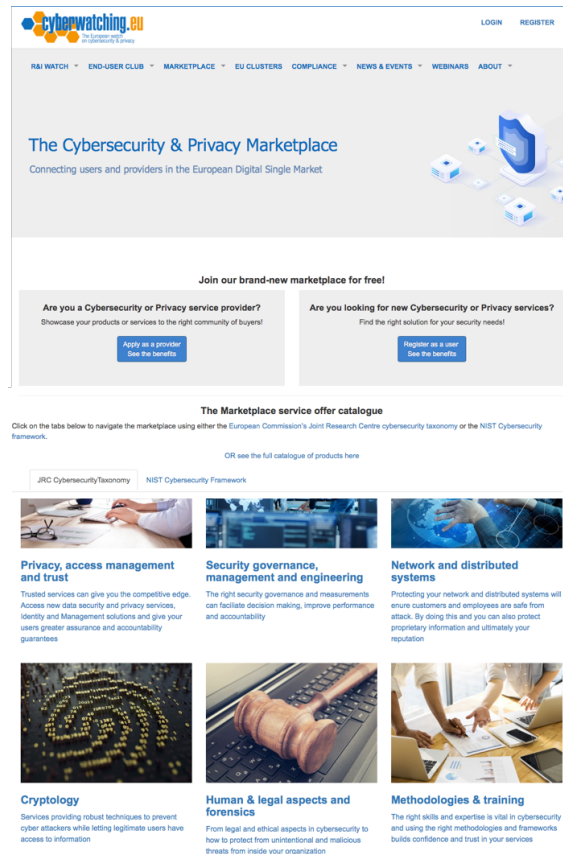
cyberwatching.eu
The European watch on cybersecurity & privacy

LOGIN REGISTER

R&I WATCH END-USER CLUB MARKETPLACE EU CLUSTERS COMPLIANCE NEWS & EVENTS WEBINARS ABOUT

The Cybersecurity & Privacy Marketplace

Connecting users and providers in the European Digital Single Market

Join our brand-new marketplace for free!

Are you a Cybersecurity or Privacy service provider?

Showcase your products or services to the right community of buyers!

Apply as a provider
See the benefits

Are you looking for new Cybersecurity or Privacy services?

Find the right solution for your security needs!

Register as a user
See the benefits

The Marketplace service offer catalogue

Click on the tabs below to navigate the marketplace using either the European Commission's Joint Research Centre cybersecurity taxonomy or the NIST Cybersecurity framework.

OR see the full catalogue of products here

JRC CybersecurityTaxonomy NIST Cybersecurity Framework

Privacy, access management and trust

Trusted services can give you the competitive edge. Access new data security and privacy services, Identity and Management solutions and give your users greater assurance and accountability guarantees

Security governance, management and engineering

The right security governance and measurements can facilitate decision making, improve performance and accountability

Network and distributed systems

Protecting your network and distributed systems will enure customers and employees are safe from attack. By doing this and you can also protect proprietary information and ultimately your reputation

Cryptology

Services providing robust techniques to prevent cyber attackers while letting legitimate users have access to information

Human & legal aspects and forensics

From legal and ethical aspects in cybersecurity to how to protect from unintentional and malicious threats from inside your organization

Methodologies & training

The right skills and expertise is vital in cybersecurity and using the right methodologies and frameworks builds confidence and trust in your services